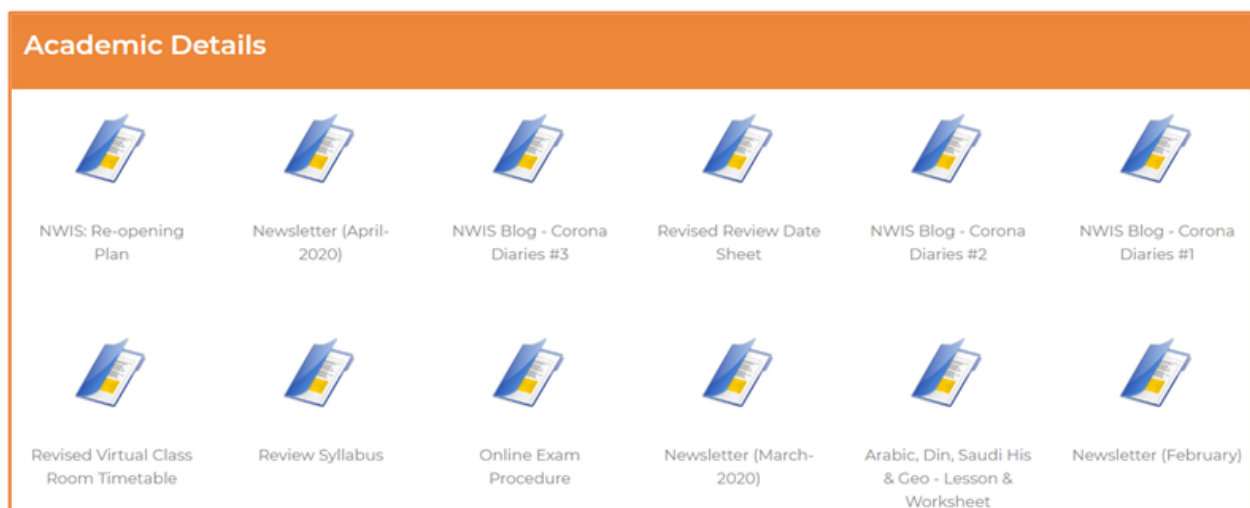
Academic Details

NWIS: Re-opening Plan

Newsletter (April-2020)

NWIS Blog - Corona Diaries #3

Revised Review Date Sheet

NWIS Blog - Corona Diaries #2

NWIS Blog - Corona Diaries #1

Revised Virtual Class Room Timetable

Review Syllabus

Online Exam Procedure

Newsletter (March-2020)

Arabic, Din, Saudi His & Geo - Lesson & Worksheet

Newsletter (February)